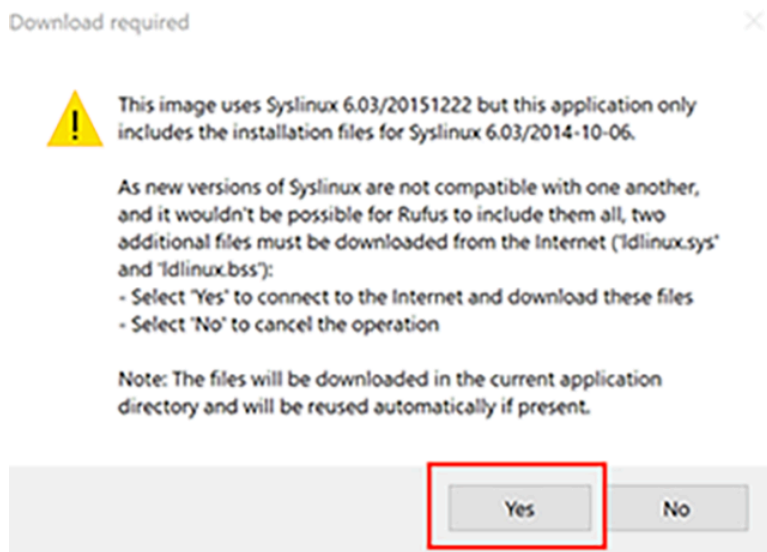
Download required

This image uses Syslinux 6.03/20151222 but this application only includes the installation files for Syslinux 6.03/2014-10-06.

As new versions of Syslinux are not compatible with one another, and it wouldn't be possible for Rufus to include them all, two additional files must be downloaded from the Internet ('ldlinux.sys' and 'ldlinux.bss'):
- Select 'Yes' to connect to the Internet and download these files
- Select 'No' to cancel the operation

Note: The files will be downloaded in the current application directory and will be reused automatically if present.

Yes

No